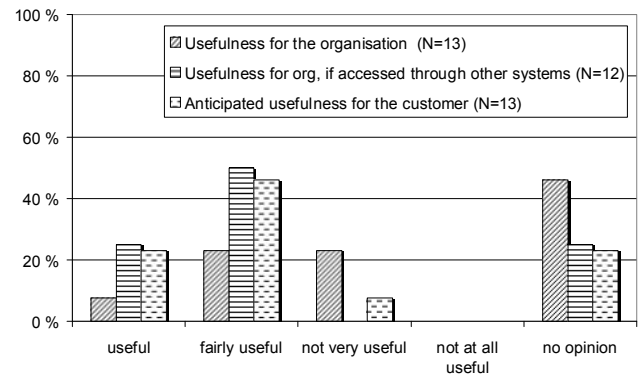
100 %

80 %

60 %

40 %

20 %

0 %

Usefulness for the organisation (N=13)

Usefulness for org, if accessed through other systems (N=12)

Anticipated usefulness for the customer (N=13)

useful

fairly useful

not very useful

not at all useful

no opinion